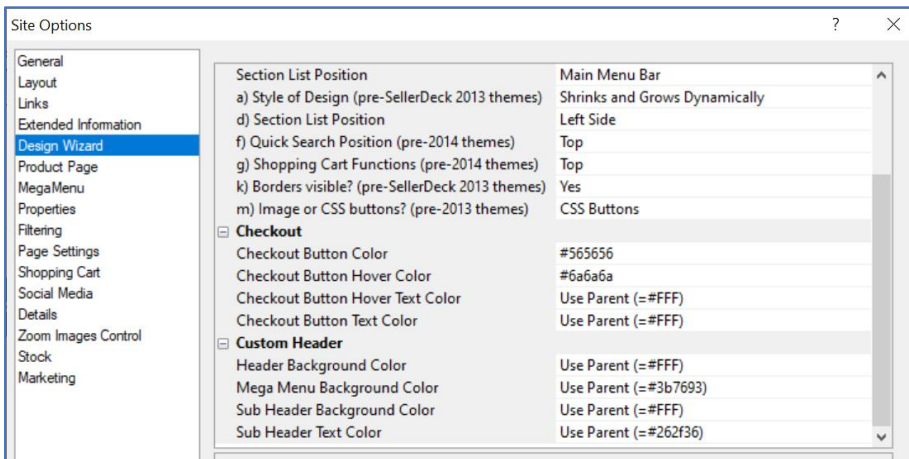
Site Options

?

General
Layout
Links
Extended Information
Design Wizard
Product Page
MegaMenu
Properties
Filtering
Page Settings
Shopping Cart
Social Media
Details
Zoom Images Control
Stock
Marketing

| | |
|---|---|
| Section List Position | Main Menu Bar |
| a) Style of Design (pre-SellerDeck 2013 themes) | Shrinks and Grows Dynamically |
| d) Section List Position | Left Side |
| f) Quick Search Position (pre-2014 themes) | Top |
| g) Shopping Cart Functions (pre-2014 themes) | Top |
| k) Borders visible? (pre-SellerDeck 2013 themes) | Yes |
| m) Image or CSS buttons? (pre-2013 themes) | CSS Buttons |
| **Checkout** | |
| Checkout Button Color | #565656 |
| Checkout Button Hover Color | #6a6a6a |
| Checkout Button Hover Text Color | Use Parent (=#FFF) |
| Checkout Button Text Color | Use Parent (=#FFF) |
| **Custom Header** | |
| Header Background Color | Use Parent (=#FFF) |
| Mega Menu Background Color | Use Parent (=#3b7693) |
| Sub Header Background Color | Use Parent (=#FFF) |
| Sub Header Text Color | Use Parent (=#262f36) |